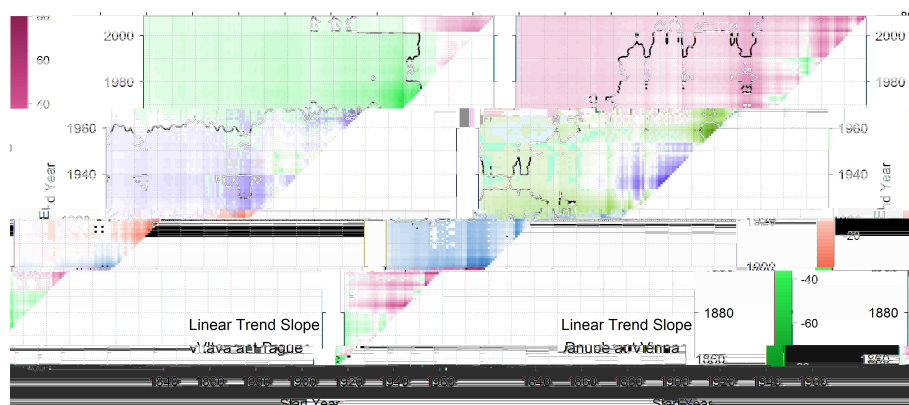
80
60
40
2000
1980
1960
1940
End Year
1900
Linear Trend Slope
Vltava at Prague
1840
1860
1880
1900
1920
1940
1960
Start Year
2000
1980
1960
1940
End Year
1900
20
-40
-60
1880
1860
Linear Trend Slope
Danube at Vienna
1840
1860
1880
1900
1920
1940
1960
Start Year
1880
1860